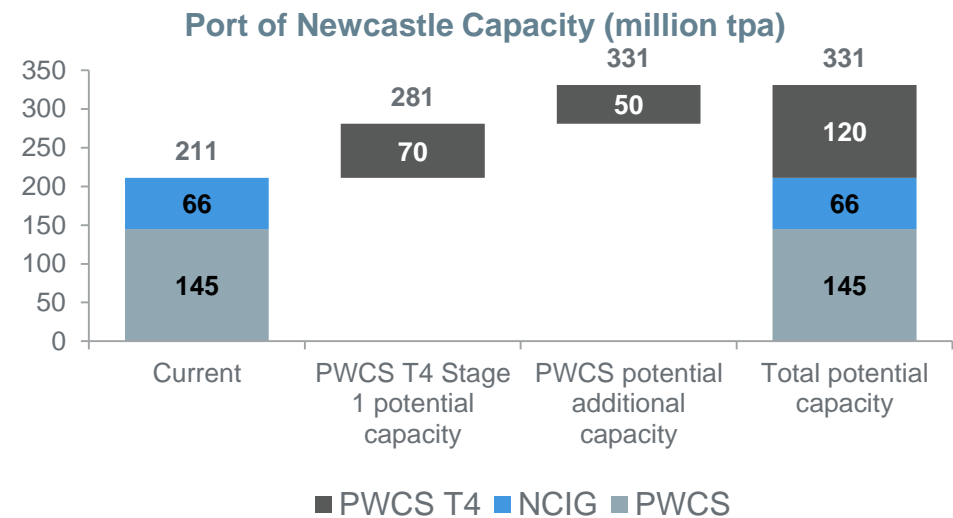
Port of Newcastle Capacity (million tpa)

350
300
250
200
150
100
50
0

211
66
145
Current

281
70
PWCS T4 Stage 1 potential capacity

331
50
PWCS potential additional capacity

331
120
66
145
Total potential capacity

PWCS T4 NCIG PWCS